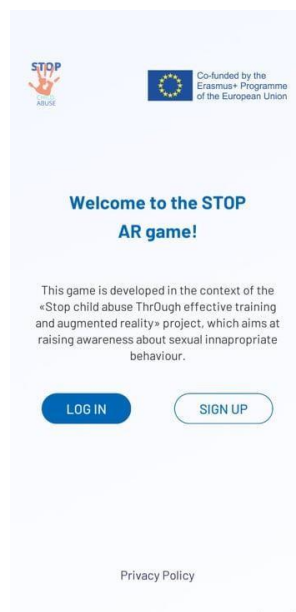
STOP
CHILD ABUSE

Co-funded by the Erasmus+ Programme of the European Union

Welcome to the STOP AR game!

This game is developed in the context of the «Stop child abuse ThrOugh effective training and augmented reality» project, which aims at raising awareness about sexual innapropriate behaviour.

LOG IN

SIGN UP

Privacy Policy